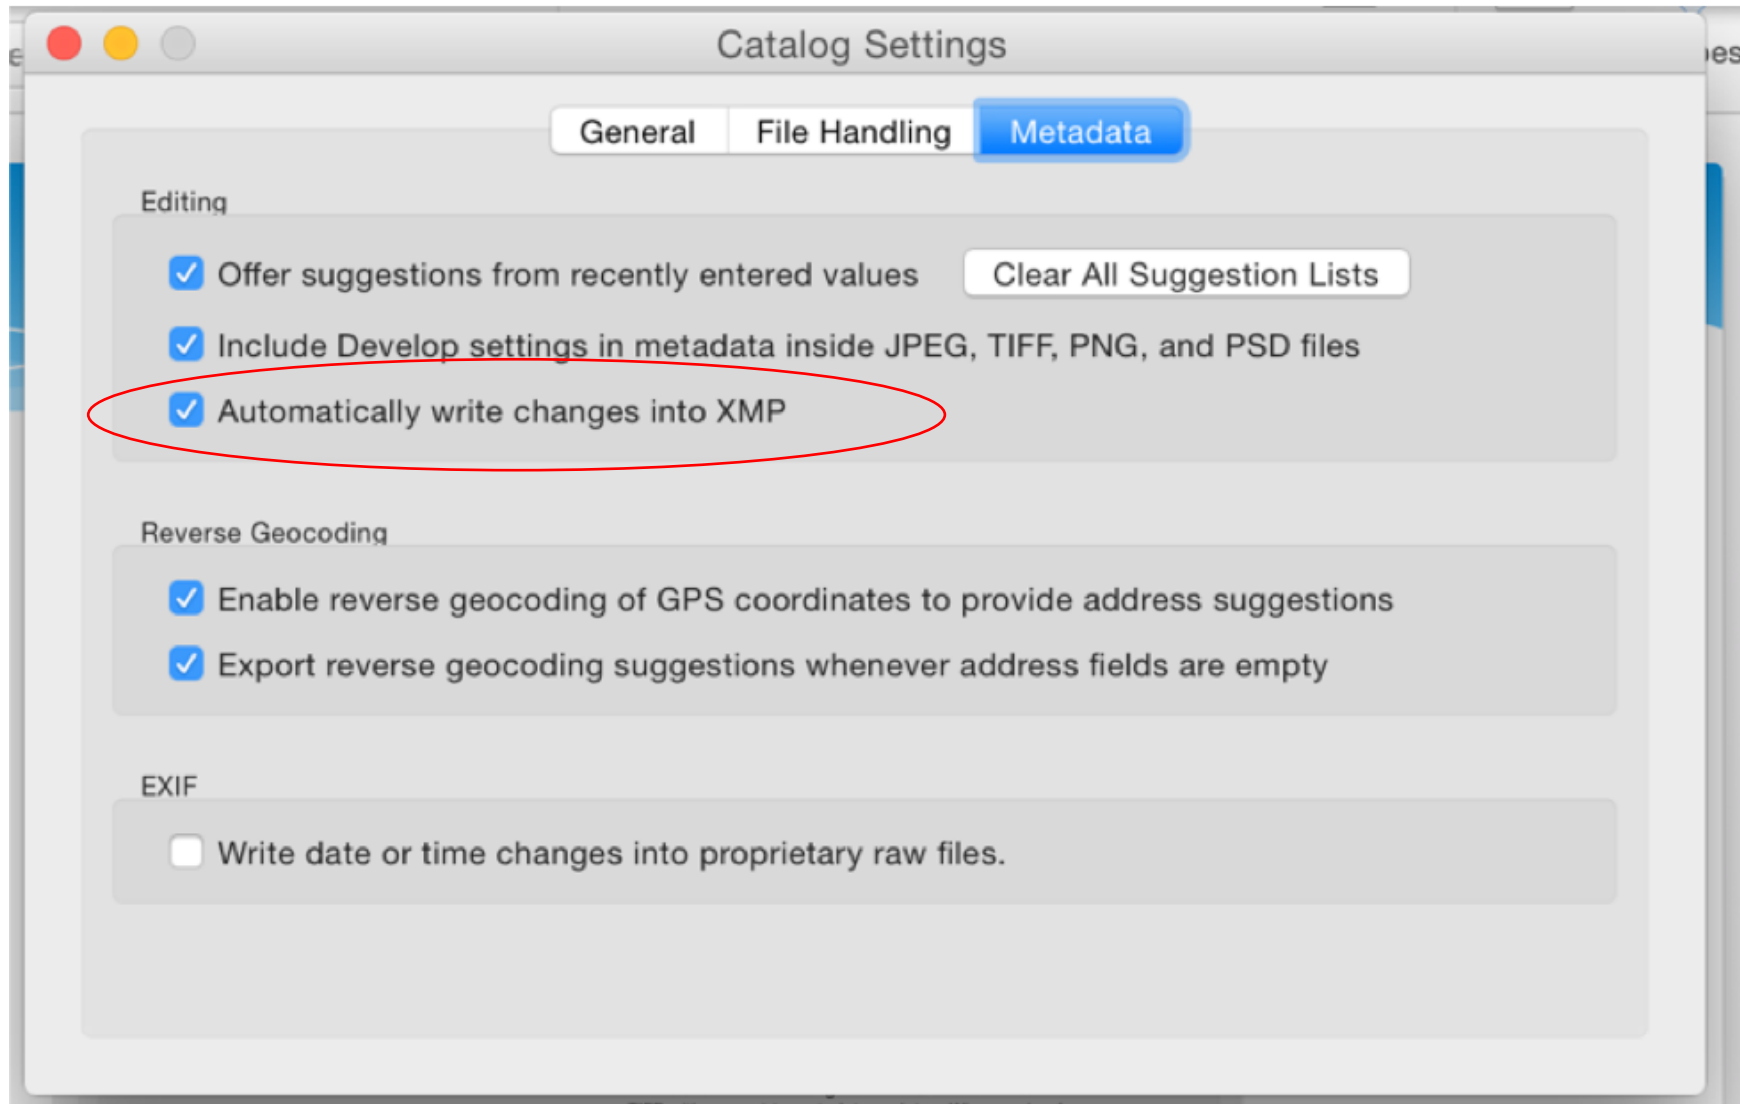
Catalog Settings

General File Handling Metadata

Editing

Offer suggestions from recently entered values

Clear All Suggestion Lists

Include Develop settings in metadata inside JPEG, TIFF, PNG, and PSD files

Automatically write changes into XMP

Reverse Geocoding

Enable reverse geocoding of GPS coordinates to provide address suggestions

Export reverse geocoding suggestions whenever address fields are empty

EXIF

Write date or time changes into proprietary raw files.